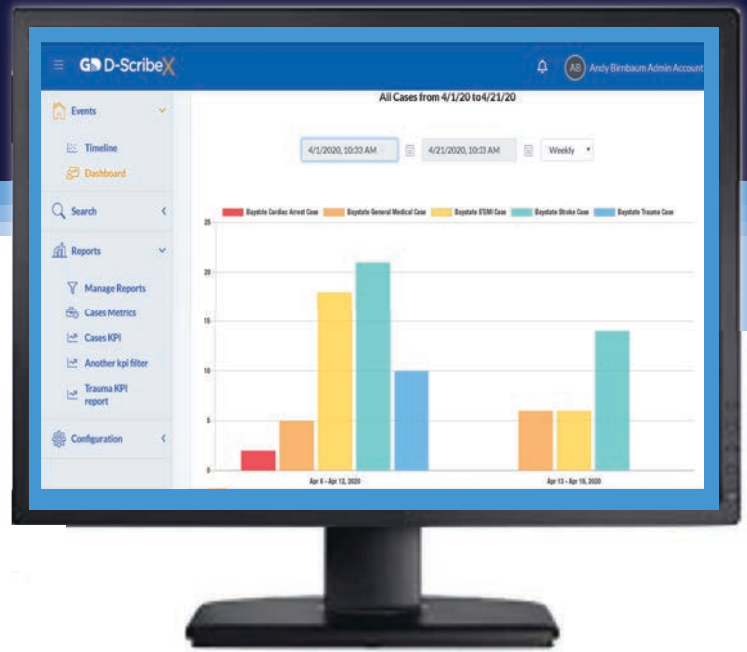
GD D-ScribeX

AB Andy Birnbaum Admin Account

Events

Timeline

Dashboard

Search

Reports

Manage Reports

Cases Metrics

Cases KPI

Another kpi filter

Trauma KPI report

Configuration

All Cases from 4/1/20 to4/21/20

4/1/2020, 10:33 AM

4/21/2020, 10:33 AM

Weekly

Baystate Cardiac Arrest Case
Baystate General Medical Case
Baystate STEMI Case
Baystate Stroke Case
Baystate Trauma Case

25
20
15
10
5
0

Apr 6 – Apr 12, 2020

Apr 13 – Apr 19, 2020